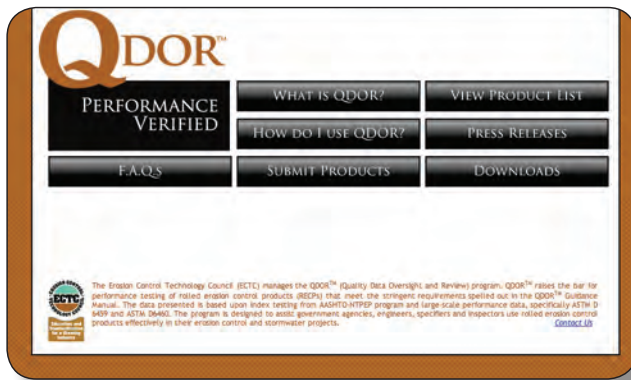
QDOR™

PERFORMANCE VERIFIED

WHAT IS QDOR?

VIEW PRODUCT LIST

HOW DO I USE QDOR?

PRESS RELEASES

F.A.Q.S

SUBMIT PRODUCTS

DOWNLOADS

ECTC

The Erosion Control Technology Council (ECTC) manages the QDOR™ (Quality Data Oversight and Review) program. QDOR™ raises the bar for performance testing of rolled erosion control products (RECPs) that meet the stringent requirements spelled out in the QDOR™ Guidance Manual. The data presented is based upon index testing from AASHTO-NTPEP program and large-scale performance data, specifically ASTM D 6459 and ASTM D6460. The program is designed to assist government agencies, engineers, specifiers and inspectors use rolled erosion control products effectively in their erosion control and stormwater projects.

Contact Us